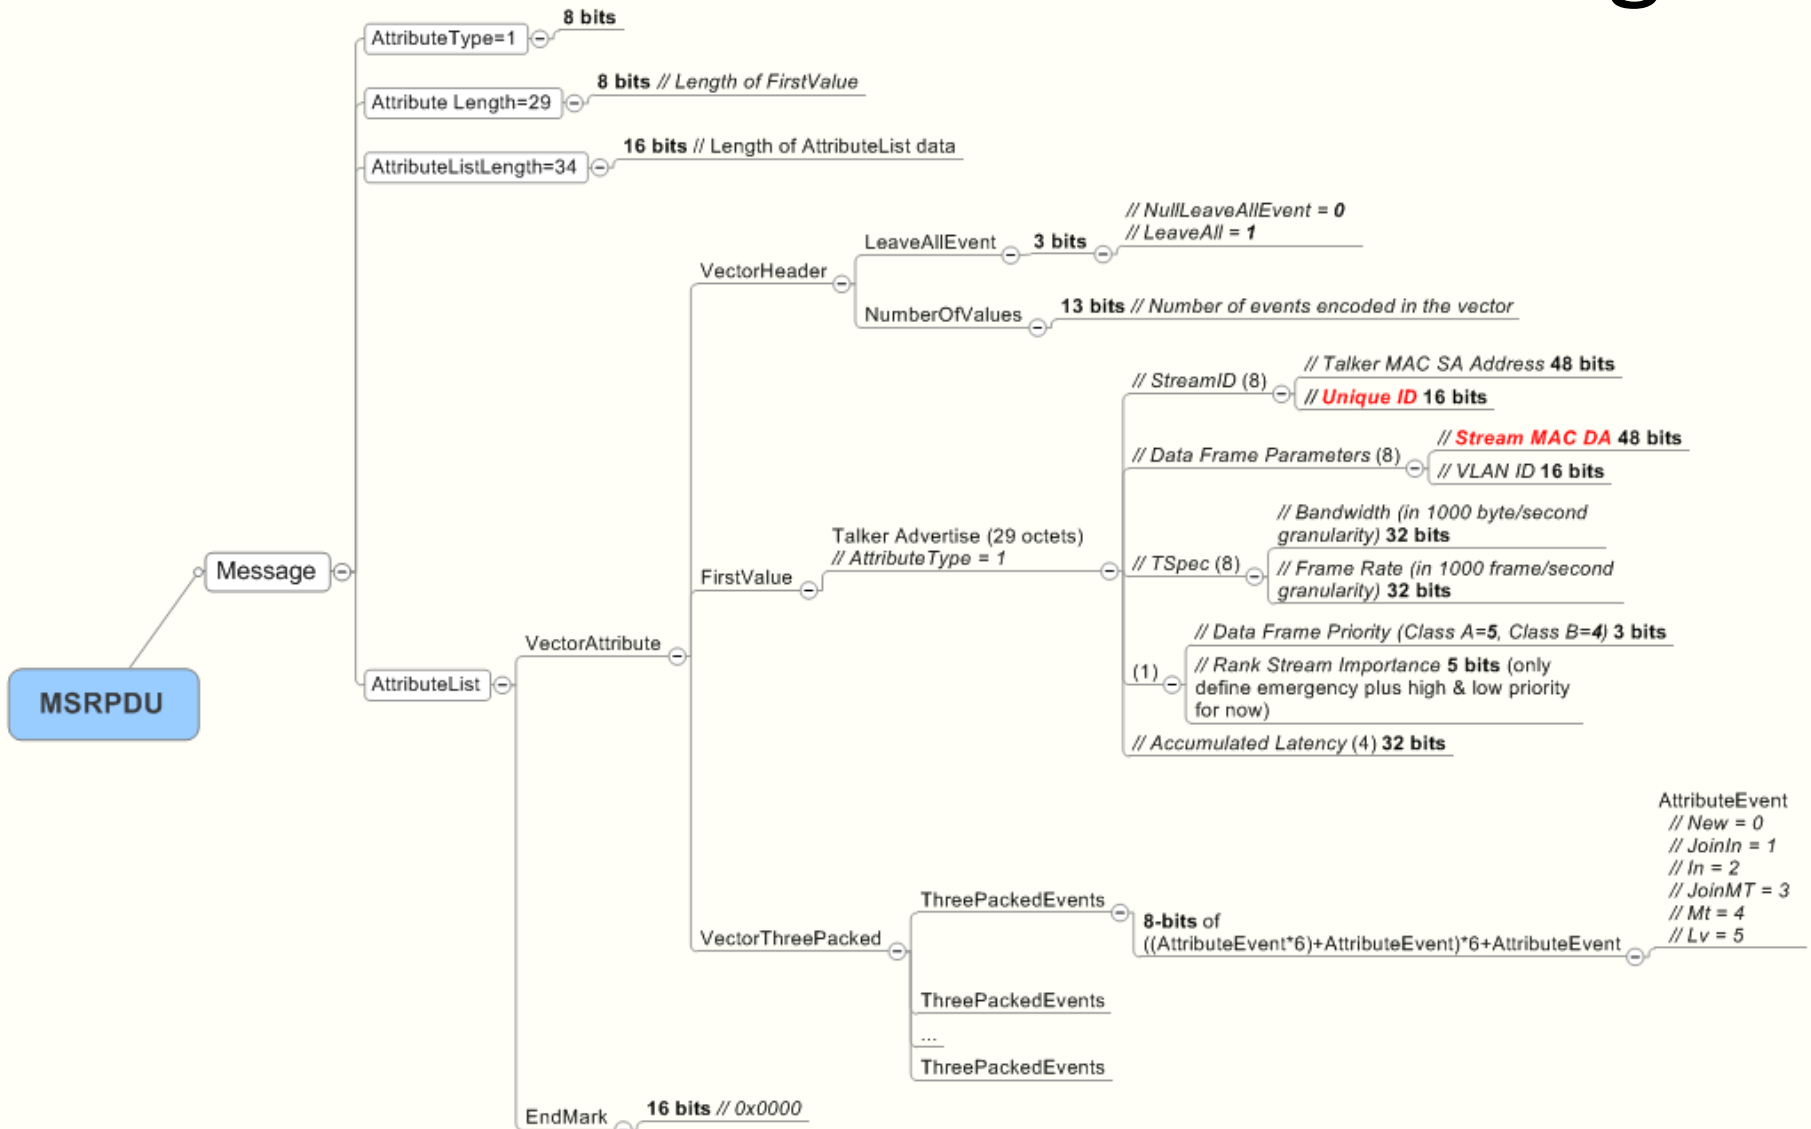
MSRPDU

Message

AttributeType=1
8 bits

Attribute Length=29
8 bits // Length of FirstValue

AttributeListLength=34
16 bits // Length of AttributeList data

AttributeList

VectorAttribute

VectorHeader

LeaveAllEvent
3 bits
// NullLeaveAllEvent = 0
// LeaveAll = 1

NumberOfValues
13 bits // Number of events encoded in the vector

FirstValue

Talker Advertise (29 octets)
// AttributeType = 1

// StreamID (8)
// Talker MAC SA Address 48 bits
// Unique ID 16 bits

// Data Frame Parameters (8)
// Stream MAC DA 48 bits
// VLAN ID 16 bits

// TSpec (8)
// Bandwidth (in 1000 byte/second granularity) 32 bits
// Frame Rate (in 1000 frame/second granularity) 32 bits

(1)
// Data Frame Priority (Class A=5, Class B=4) 3 bits
// Rank Stream Importance 5 bits (only define emergency plus high & low priority for now)

// Accumulated Latency (4) 32 bits

VectorThreePacked

ThreePackedEvents
8-bits of ((AttributeEvent*6)+AttributeEvent)*6+AttributeEvent

AttributeEvent
// New = 0
// JoinIn = 1
// In = 2
// JoinMT = 3
// Mt = 4
// Lv = 5

ThreePackedEvents
...
ThreePackedEvents

EndMark
16 bits // 0x0000